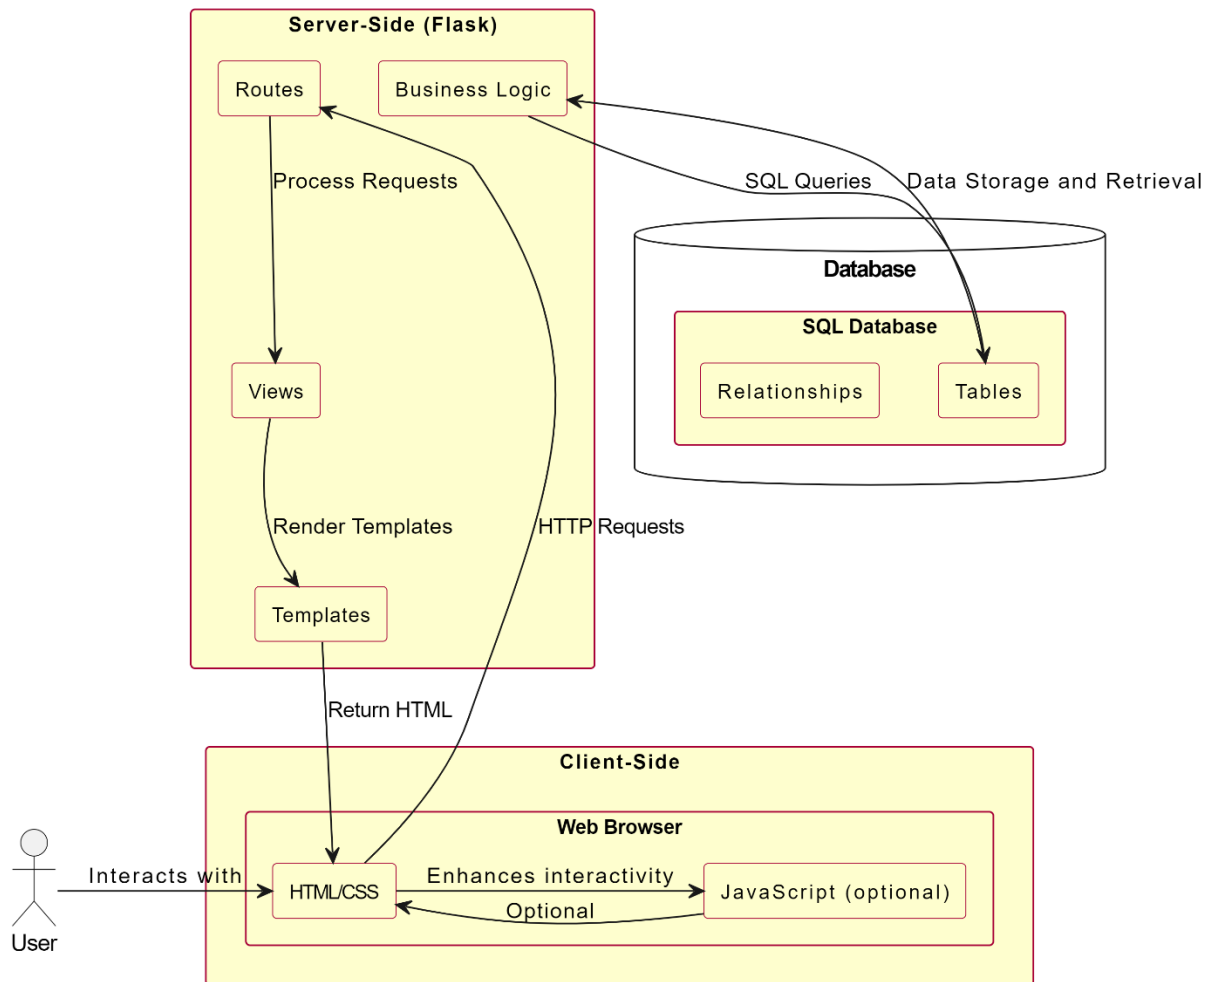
Server-Side (Flask)

Routes

Business Logic

Process Requests

SQL Queries

Data Storage and Retrieval

Database

SQL Database

Relationships

Tables

Views

Render Templates

HTTP Requests

Templates

Return HTML

Client-Side

Web Browser

Interacts with

HTML/CSS

Enhances interactivity

JavaScript (optional)

Optional

User